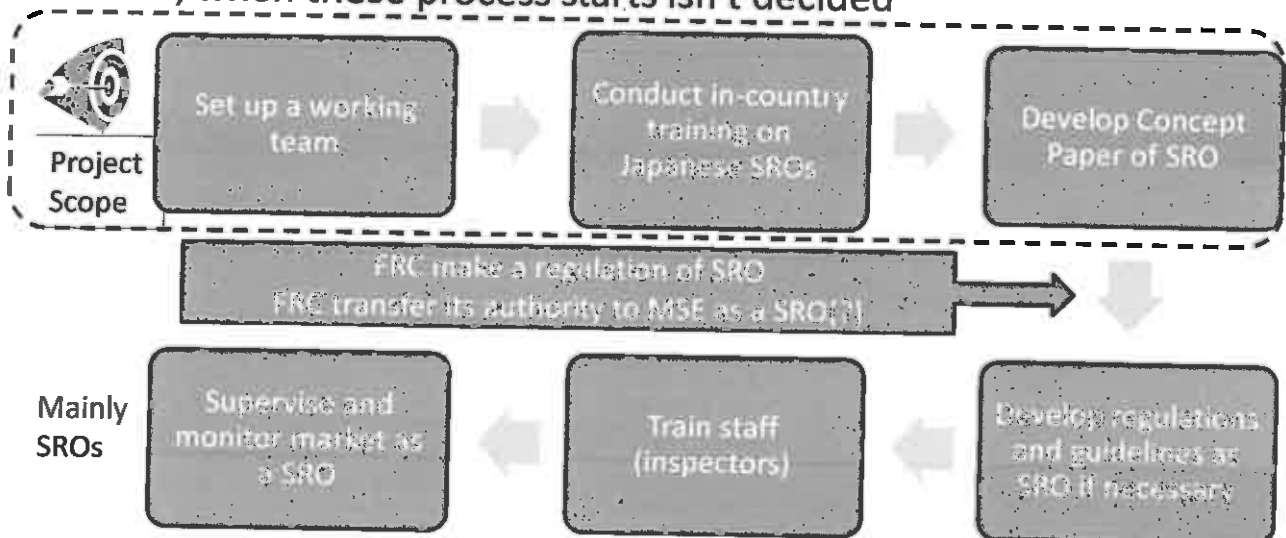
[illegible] when these process starts isn't decided

Project Scope

Set up a working team

Conduct in-country training on Japanese SROs

Develop Concept Paper of SRO

FRC make a regulation of SRO
FRC transfer its authority to MSE as a SRO(?)

Develop regulations and guidelines as SRO if necessary

Train staff (inspectors)

Supervise and monitor market as a SRO

Mainly SROs